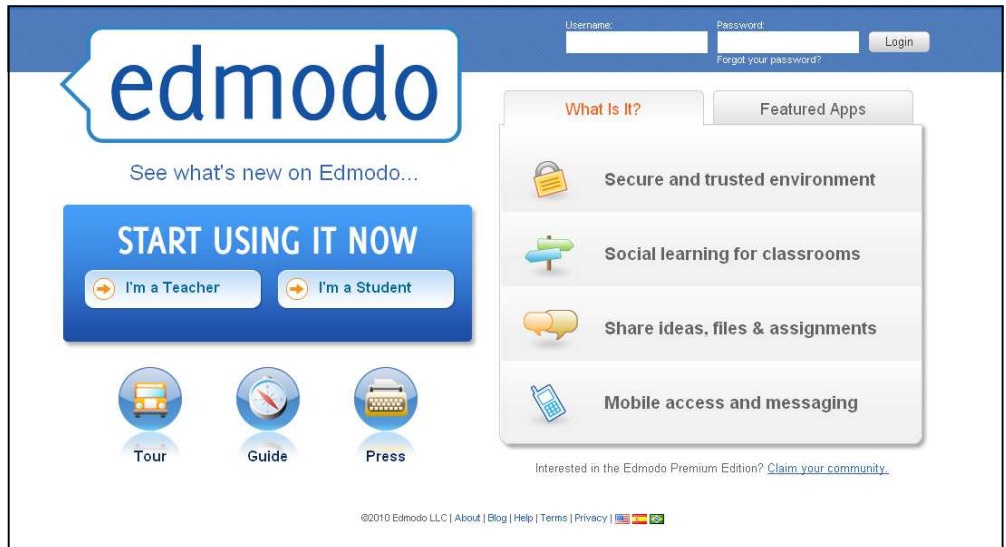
Username:
Password:
Login
Forgot your password?

edmodo

See what's new on Edmodo...

START USING IT NOW
I'm a Teacher
I'm a Student

Tour
Guide
Press

What Is It?
Featured Apps

Secure and trusted environment
Social learning for classrooms
Share ideas, files & assignments
Mobile access and messaging

Interested in the Edmodo Premium Edition? Claim your community.

©2010 Edmodo LLC | About | Blog | Help | Terms | Privacy |